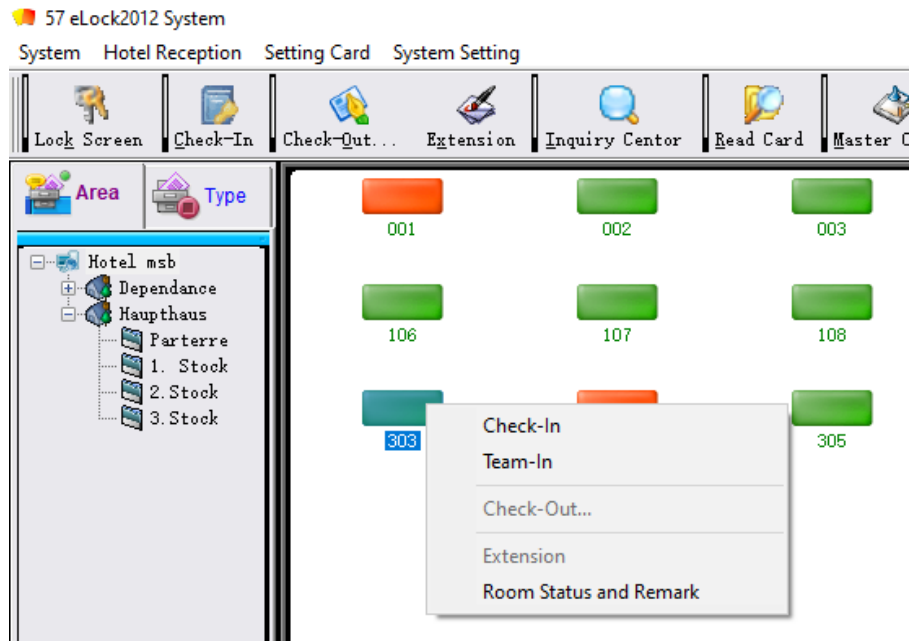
57 eLock2012 System

System Hotel Reception Setting Card System Setting

Lock Screen Check-In Check-Out... Extension Inquiry Centor Read Card Master C

Area Type

Hotel msb
Dependance
Haupthaus
Parterre
1. Stock
2. Stock
3. Stock

001 002 003
106 107 108
303 305

Check-In
Team-In
Check-Out...
Extension
Room Status and Remark